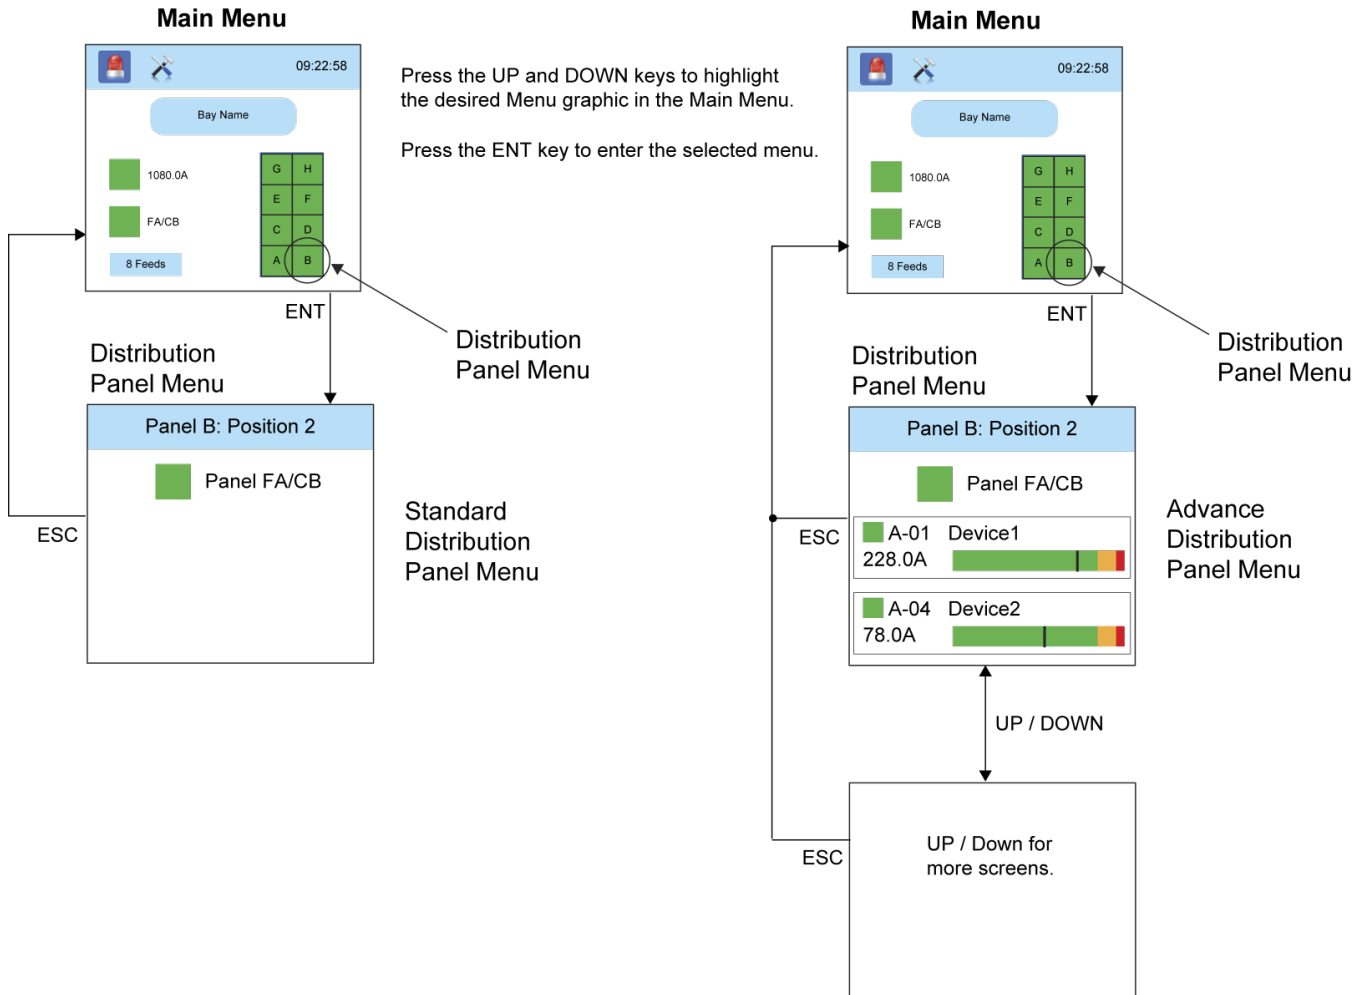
Main Menu

09:22:58

Bay Name

1080.0A

FA/CB

8 Feeds

| G | H |
|---|---|
| E | F |
| C | D |
| A | B |

Press the UP and DOWN keys to highlight the desired Menu graphic in the Main Menu.

Press the ENT key to enter the selected menu.

ENT

Distribution Panel Menu

Distribution Panel Menu

Panel B: Position 2

Panel FA/CB

ESC

Standard Distribution Panel Menu

Main Menu

09:22:58

Bay Name

1080.0A

FA/CB

8 Feeds

| G | H |
|---|---|
| E | F |
| C | D |
| A | B |

ENT

Distribution Panel Menu

Distribution Panel Menu

Panel B: Position 2

Panel FA/CB

ESC

A-01 Device1
228.0A

A-04 Device2
78.0A

Advance Distribution Panel Menu

UP / DOWN

ESC

UP / Down for more screens.